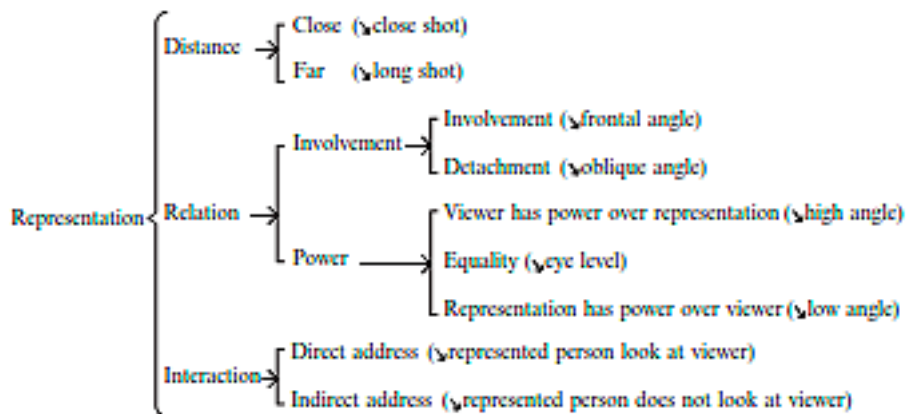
Representation

Distance
Close (↘close shot)
Far (↘long shot)

Relation
Involvement
Involvement (↘frontal angle)
Detachment (↘oblique angle)
Power
Viewer has power over representation (↘high angle)
Equality (↘eye level)
Representation has power over viewer (↘low angle)

Interaction
Direct address (↘represented person look at viewer)
Indirect address (↘represented person does not look at viewer)